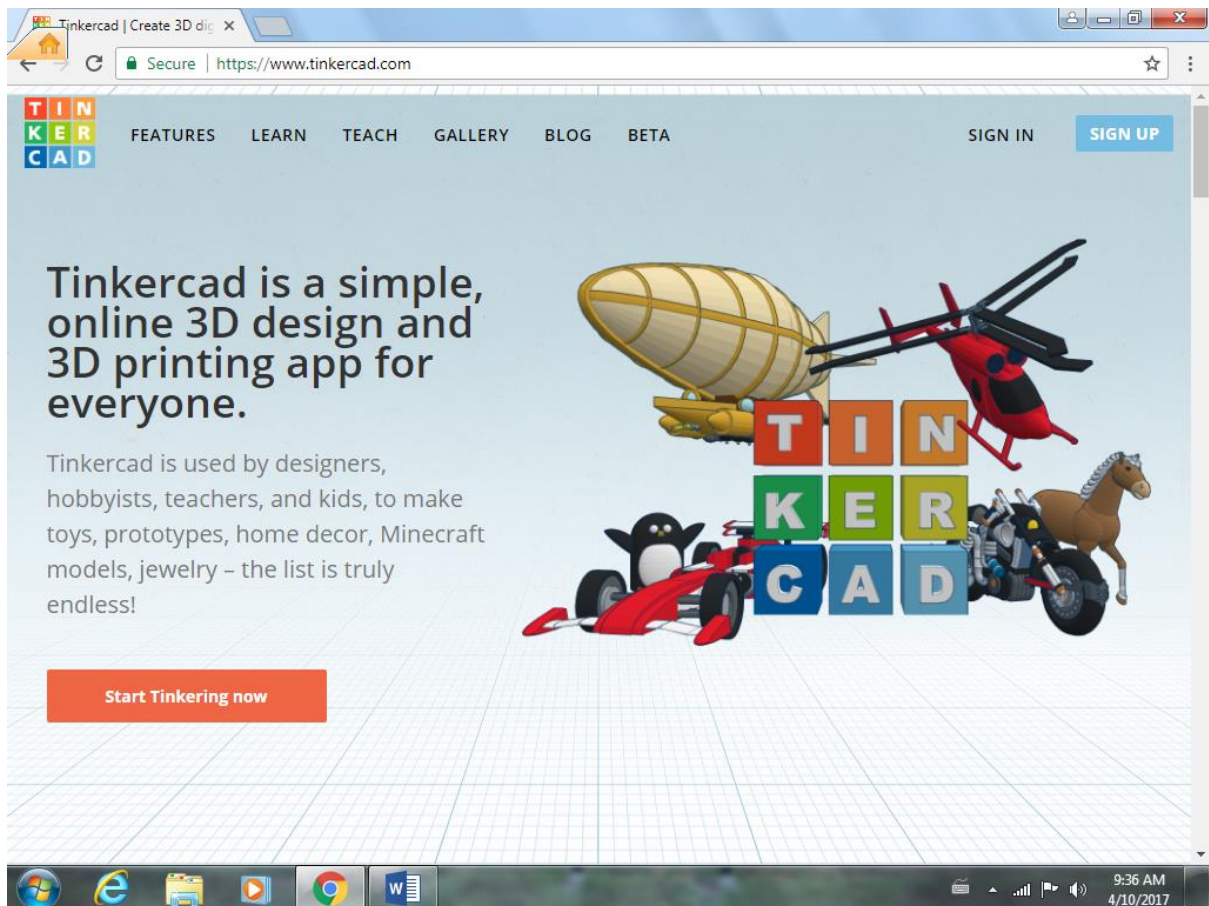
Tinkercad | Create 3D dig ×

Secure | https://www.tinkercad.com

TIN
KER
CAD

FEATURES LEARN TEACH GALLERY BLOG BETA

SIGN IN SIGN UP

Tinkercad is a simple, online 3D design and 3D printing app for everyone.

Tinkercad is used by designers, hobbyists, teachers, and kids, to make toys, prototypes, home decor, Minecraft models, jewelry – the list is truly endless!

TIN
KER
CAD

Start Tinkering now

9:36 AM
4/10/2017